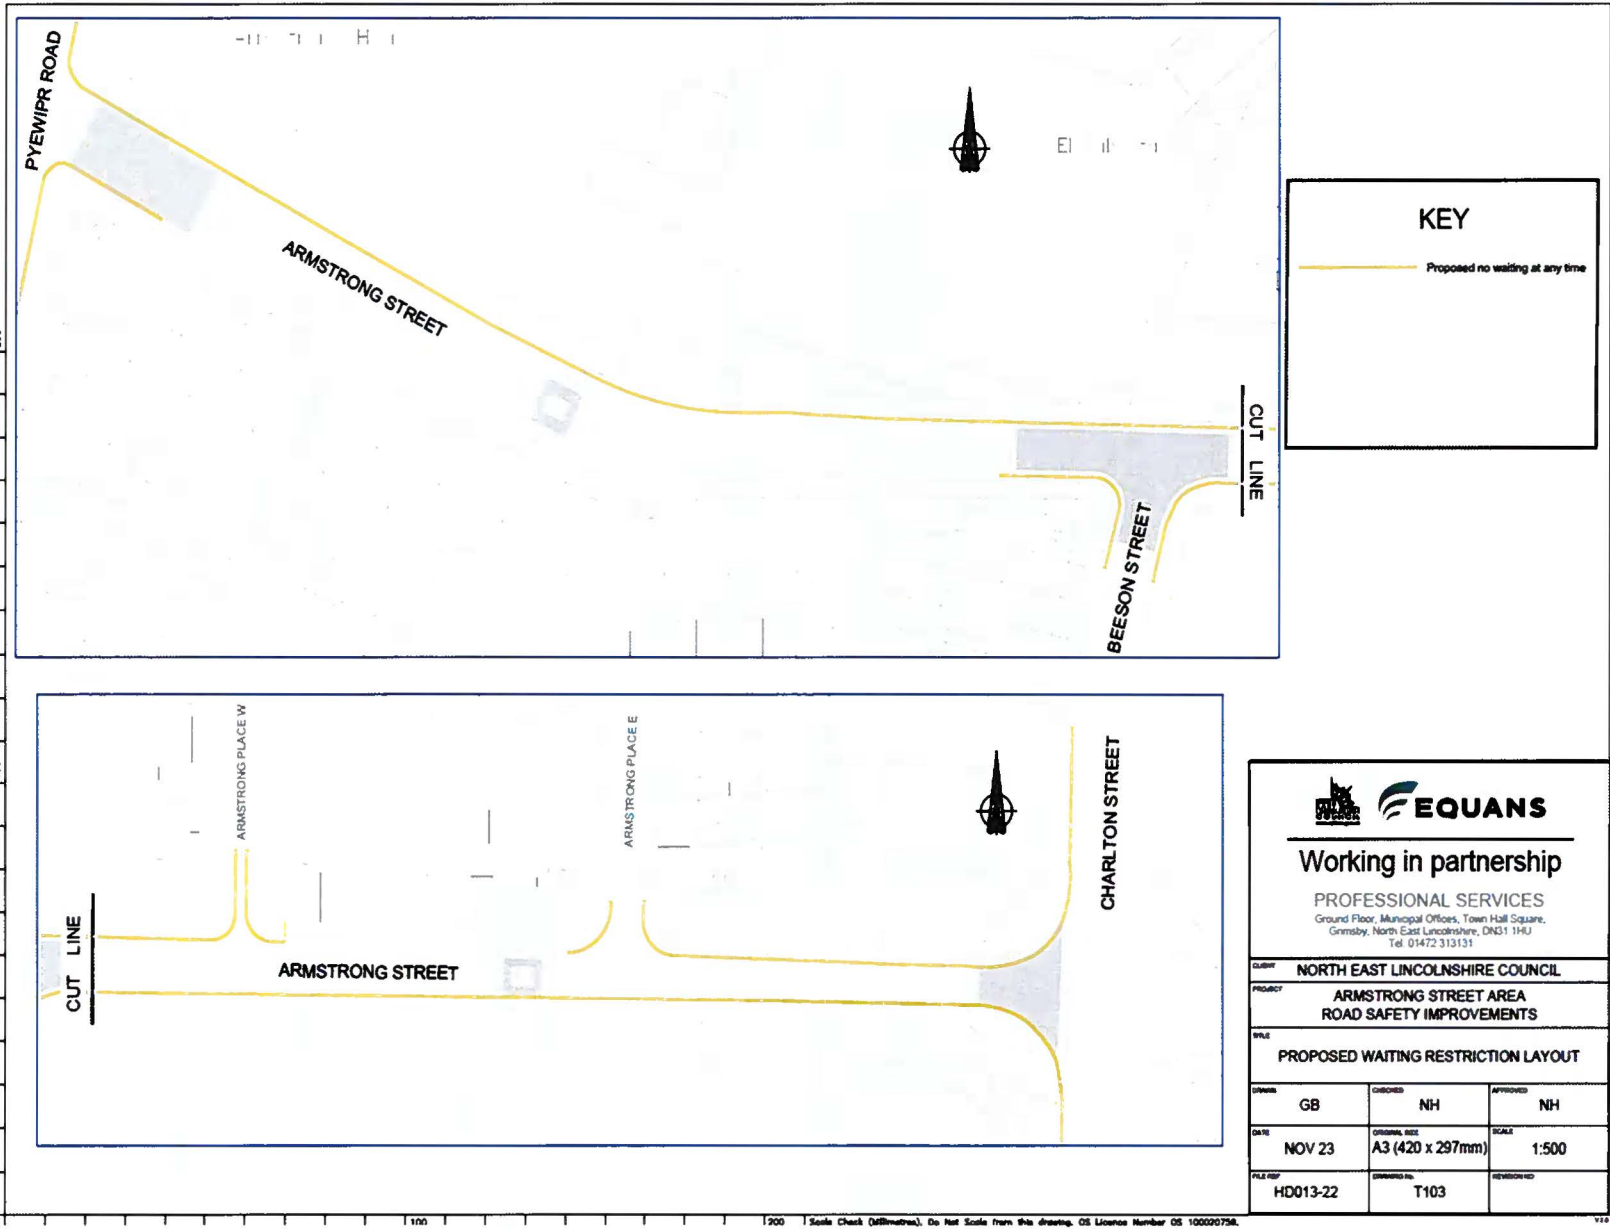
PYEWIPR ROAD

ARMSTRONG STREET

CUT LINE

BEESON STREET

KEY

Proposed no waiting at any time

ARMSTRONG PLACE W

ARMSTRONG PLACE E

CHARLTON STREET

CUT LINE

ARMSTRONG STREET

EQUANS

Working in partnership

PROFESSIONAL SERVICES

Ground Floor, Municipal Offices, Town Hall Square, Grimsby, North East Lincolnshire, DN31 1HU Tel: 01472 313131

CLIENT NORTH EAST LINCOLNSHIRE COUNCIL

PROJECT ARMSTRONG STREET AREA ROAD SAFETY IMPROVEMENTS

TITLE PROPOSED WAITING RESTRICTION LAYOUT

| DRAWN | CHECKED | APPROVED |
|---|---|---|
| GB | NH | NH |
| DATE NOV 23 | ORIGINAL SIZE A3 (420 x 297mm) | SCALE 1:500 |
| FILE REF HD013-22 | DRAWING No. T103 | REVISION NO |

100 200 Scale Check (Millimetres). Do Not Scale from this drawing. OS Licence Number OS 100020758.